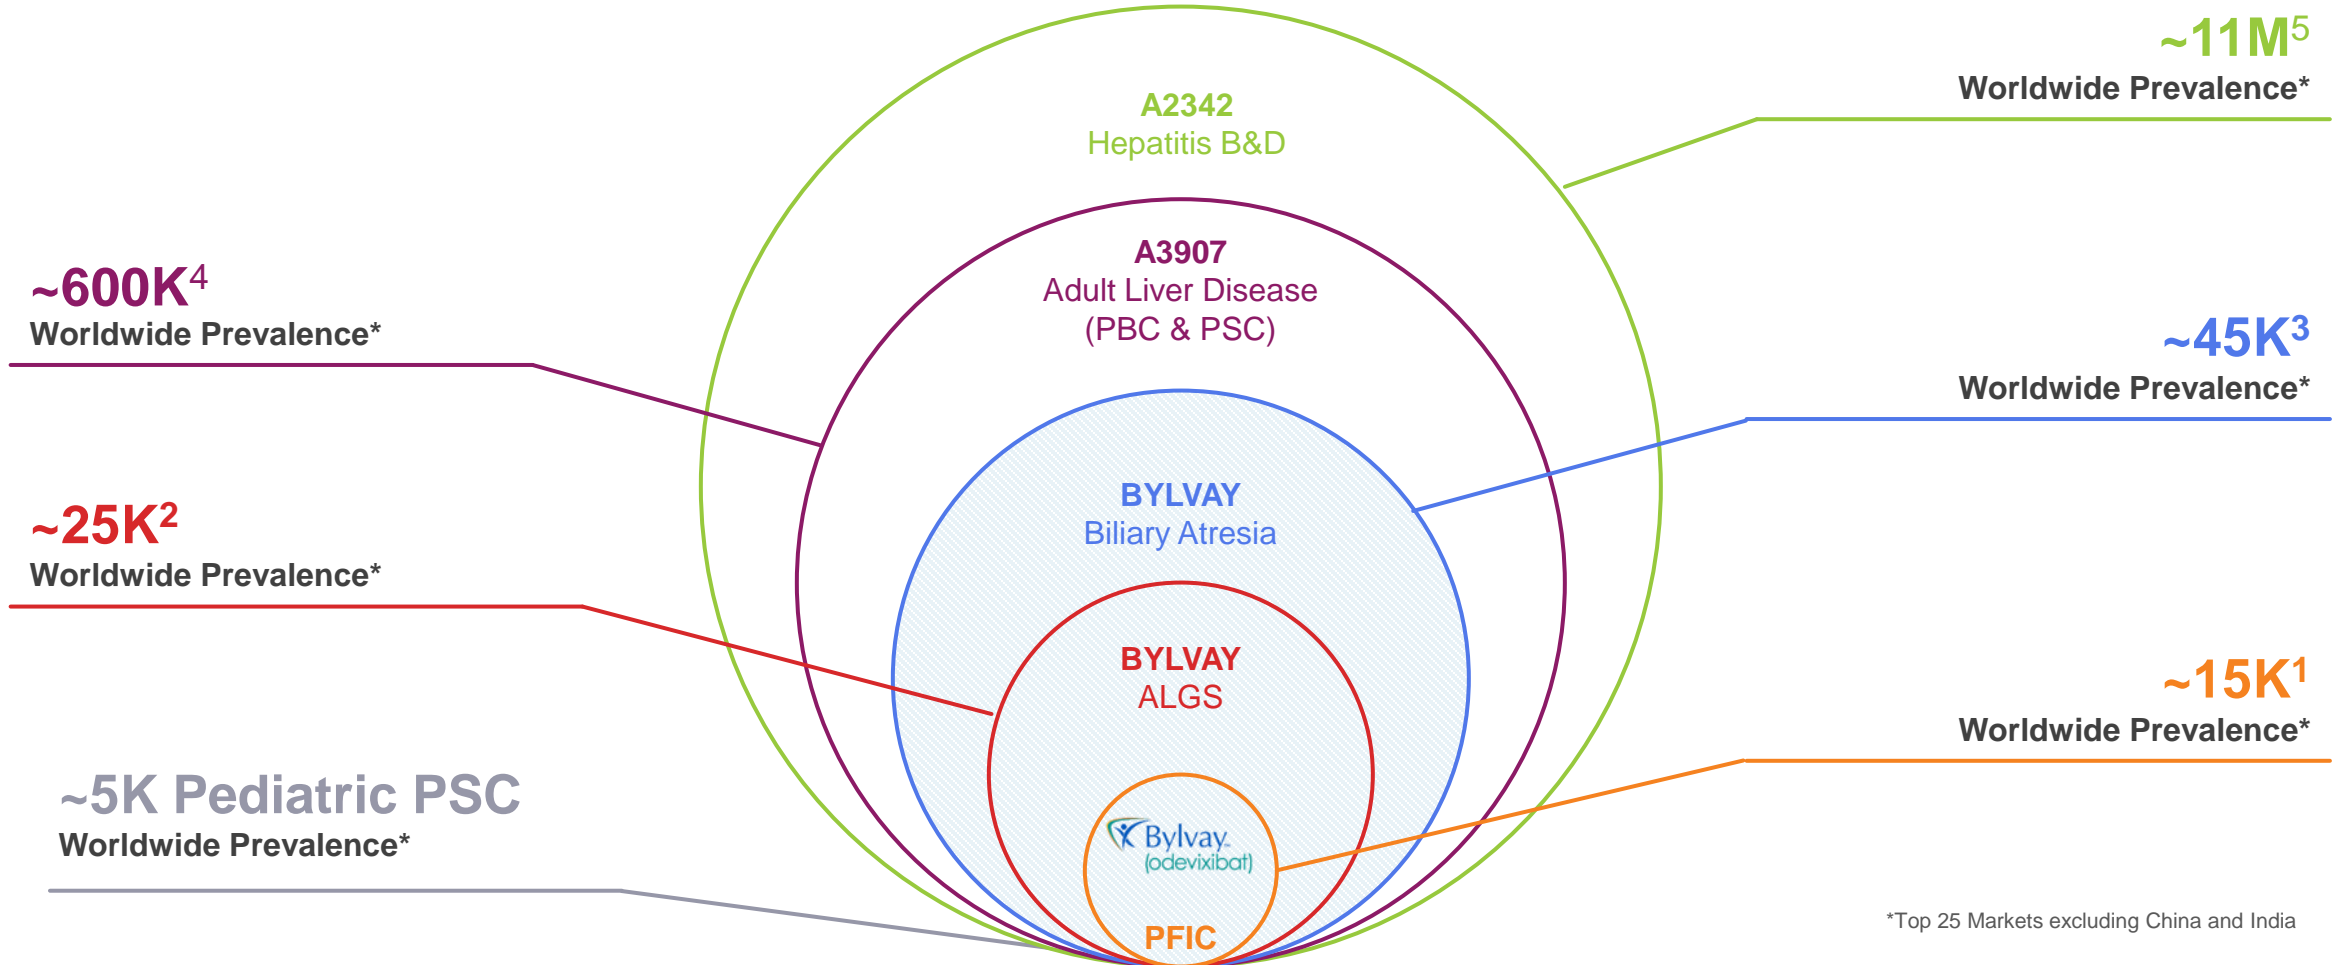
~11M$^5$
Worldwide Prevalence*

A2342
Hepatitis B&D

~600K$^4$
Worldwide Prevalence*

A3907
Adult Liver Disease
(PBC & PSC)

~45K$^3$
Worldwide Prevalence*

BYLVAY
Biliary Atresia

~25K$^2$
Worldwide Prevalence*

BYLVAY
ALGS

~15K$^1$
Worldwide Prevalence*

~5K Pediatric PSC
Worldwide Prevalence*

Bylvay
(odevixibat)

PFIC

*Top 25 Markets excluding China and India